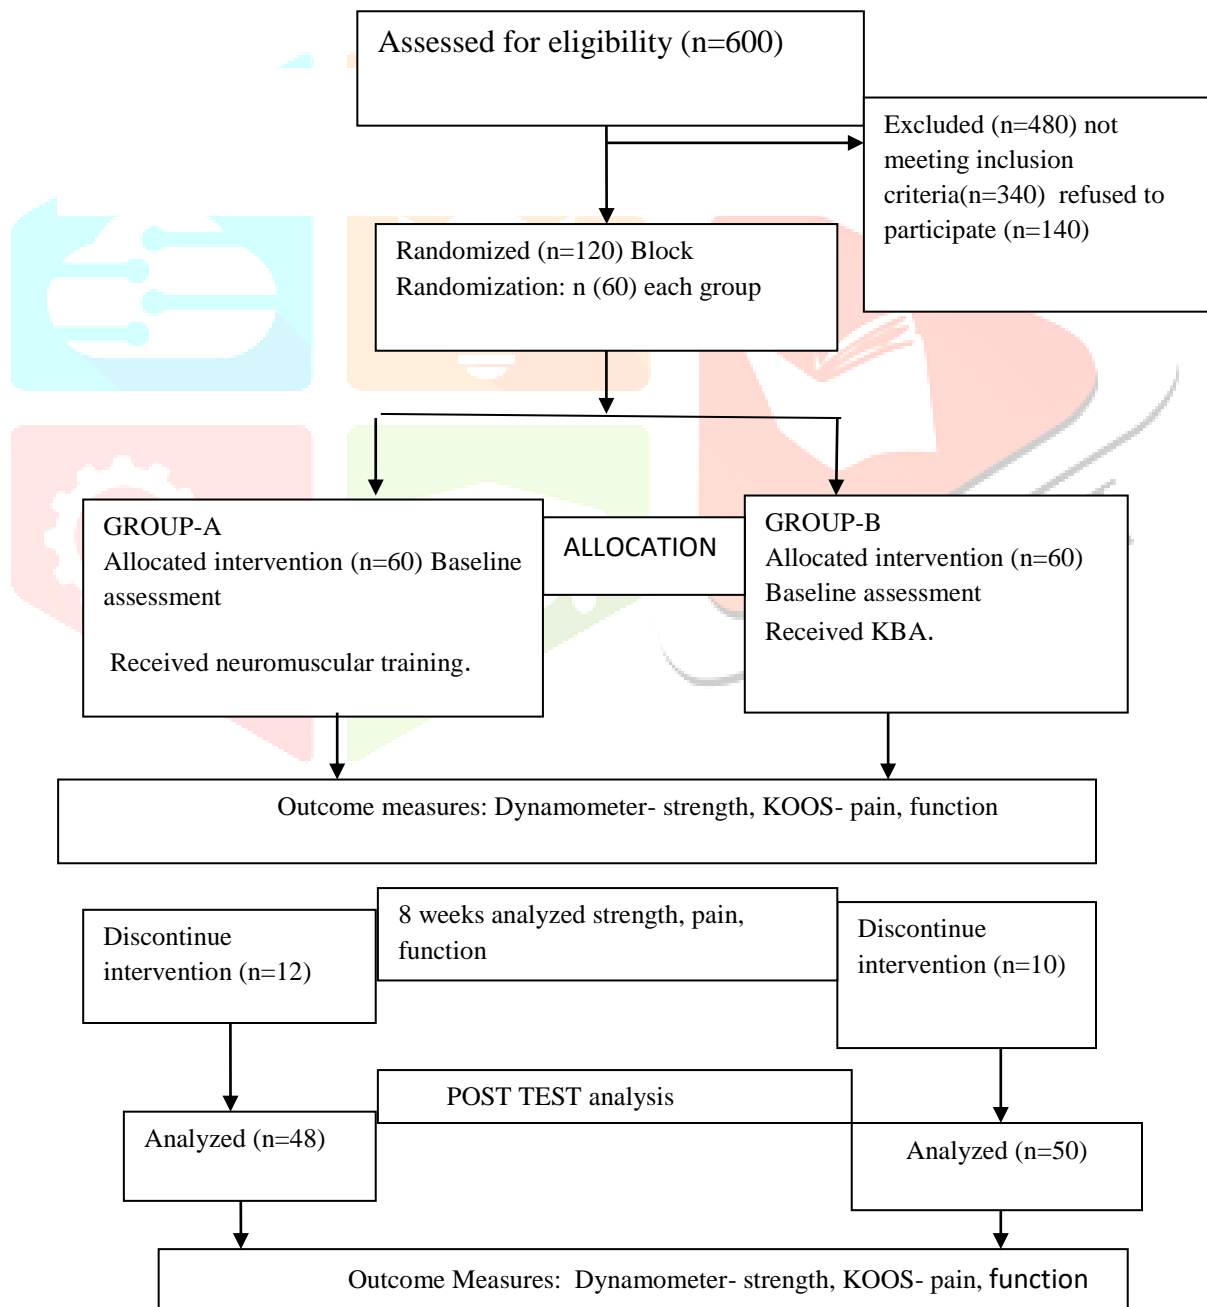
Assessed for eligibility (n=600)

Excluded (n=480) not meeting inclusion criteria(n=340) refused to participate (n=140)

Randomized (n=120) Block Randomization: n (60) each group

GROUP-A
Allocated intervention (n=60) Baseline assessment

Received neuromuscular training.

ALLOCATION

GROUP-B
Allocated intervention (n=60)
Baseline assessment
Received KBA.

Outcome measures: Dynamometer- strength, KOOS- pain, function

Discontinue intervention (n=12)

8 weeks analyzed strength, pain, function

Discontinue intervention (n=10)

POST TEST analysis

Analyzed (n=48)

Analyzed (n=50)

Outcome Measures: Dynamometer- strength, KOOS- pain, function